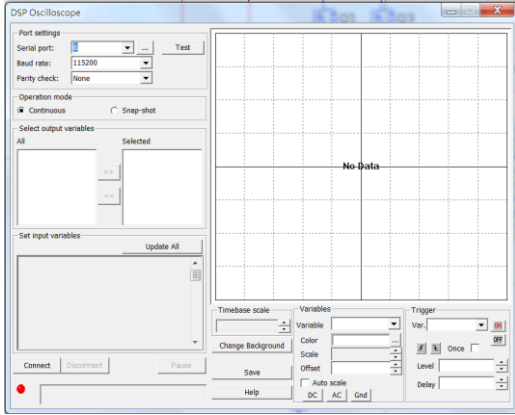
DSP Oscilloscope

Port settings
Serial port: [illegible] ... Test
Baud rate: 115200
Parity check: None

Operation mode
Continuous
Snap-shot

Select output variables
All
Selected
>>
<<

Set input variables
Update All

Connect
Disconnect
Pause

No Data

Timebase scale
Change Background
Save
Help

Variables
Variable
Color
...
Scale
Offset
Auto scale
DC
AC
Gnd

Trigger
Var.
ON
OFF
Once
Level
Delay